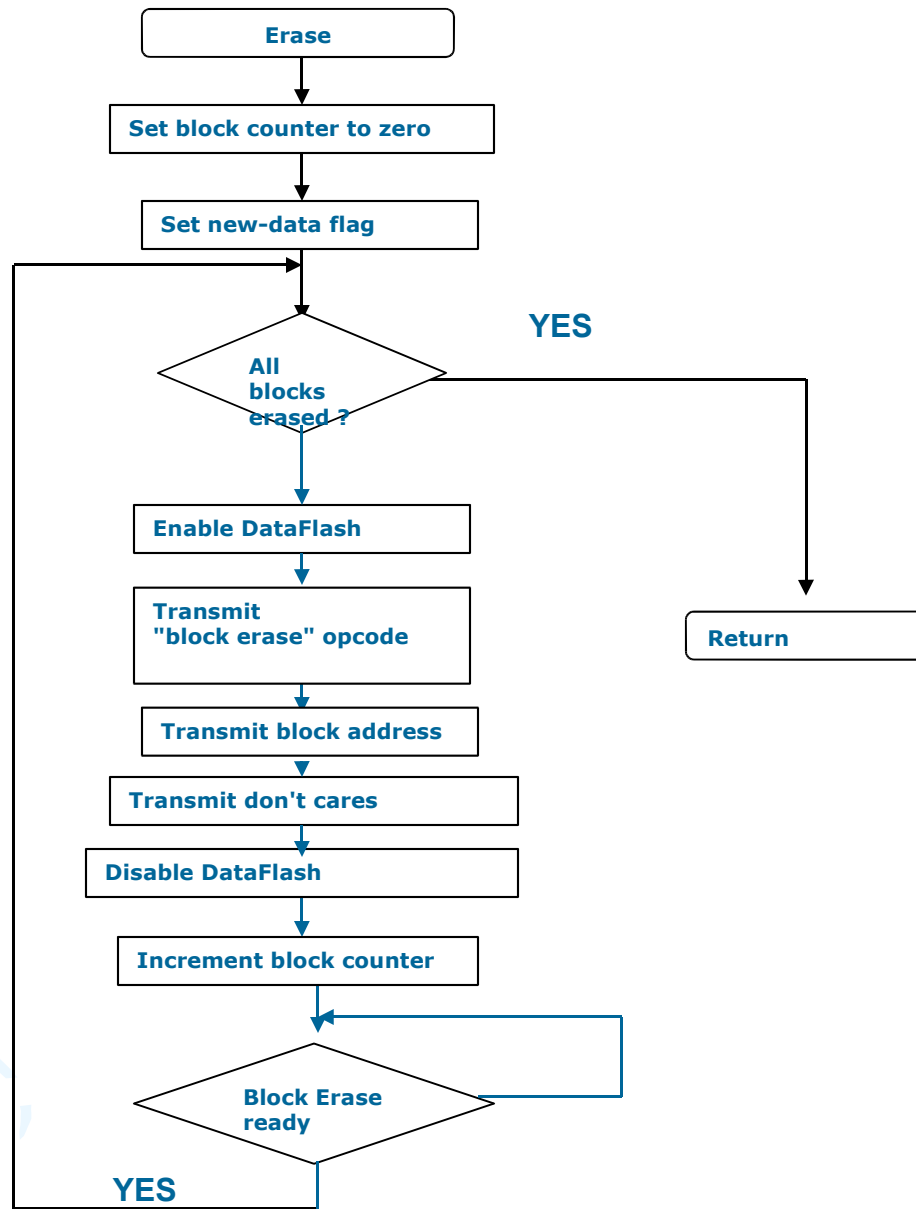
Erase

Set block counter to zero

Set new-data flag

YES

All blocks erased ?

Enable DataFlash

Transmit "block erase" opcode

Return

Transmit block address

Transmit don't cares

Disable DataFlash

Increment block counter

Block Erase ready

YES